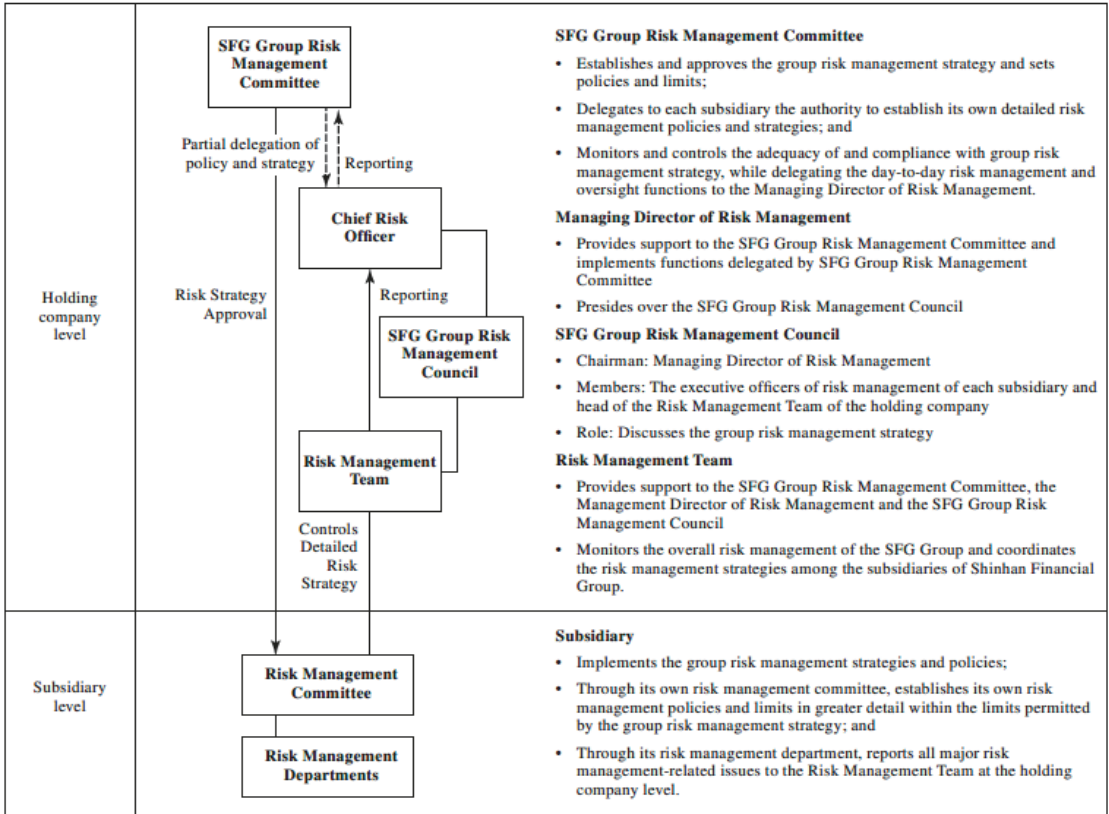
Holding company level

SFG Group Risk Management Committee

Partial delegation of policy and strategy

Reporting

Chief Risk Officer

Risk Strategy Approval

Reporting

SFG Group Risk Management Council

Risk Management Team

Controls Detailed Risk Strategy

**SFG Group Risk Management Committee**

- Establishes and approves the group risk management strategy and sets policies and limits;
- Delegates to each subsidiary the authority to establish its own detailed risk management policies and strategies; and
- Monitors and controls the adequacy of and compliance with group risk management strategy, while delegating the day-to-day risk management and oversight functions to the Managing Director of Risk Management.

**Managing Director of Risk Management**

- Provides support to the SFG Group Risk Management Committee and implements functions delegated by SFG Group Risk Management Committee
- Presides over the SFG Group Risk Management Council

**SFG Group Risk Management Council**

- Chairman: Managing Director of Risk Management
- Members: The executive officers of risk management of each subsidiary and head of the Risk Management Team of the holding company
- Role: Discusses the group risk management strategy

**Risk Management Team**

- Provides support to the SFG Group Risk Management Committee, the Management Director of Risk Management and the SFG Group Risk Management Council
- Monitors the overall risk management of the SFG Group and coordinates the risk management strategies among the subsidiaries of Shinhan Financial Group.

Subsidiary level

Risk Management Committee

Risk Management Departments

**Subsidiary**

- Implements the group risk management strategies and policies;
- Through its own risk management committee, establishes its own risk management policies and limits in greater detail within the limits permitted by the group risk management strategy; and
- Through its risk management department, reports all major risk management-related issues to the Risk Management Team at the holding company level.